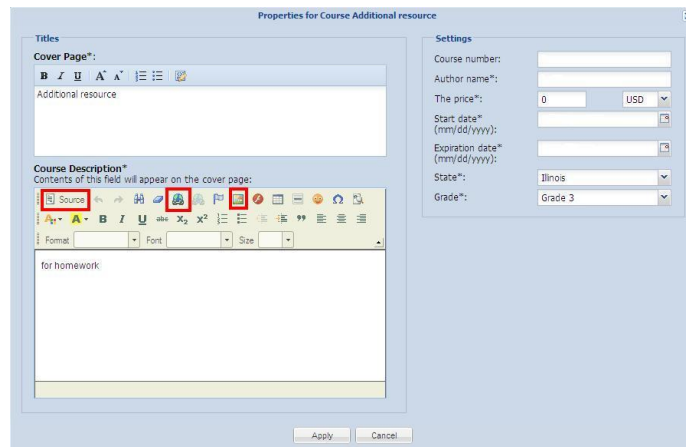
Properties for Course Additional resource

Titles

Cover Page*:

B I U A A

Additional resource

Course Description*
Contents of this field will appear on the cover page:

Source

B I U abc $X_2$ $X^2$ 99

Format Font Size

for homework

Settings

Course number:

Author name*:

The price*: 0 USD

Start date* (mm/dd/yyyy):

Expiration date* (mm/dd/yyyy):

State*: Illinois

Grade*: Grade 3

Apply Cancel